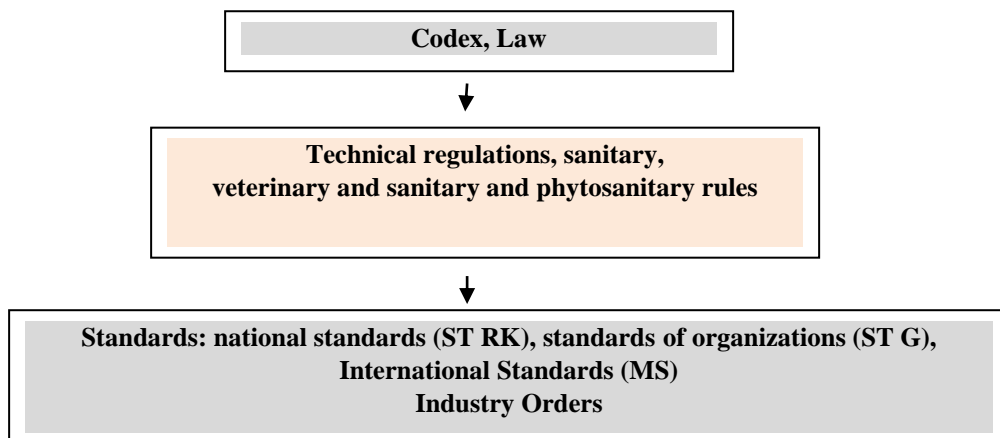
Codex, Law

Technical regulations, sanitary, veterinary and sanitary and phytosanitary rules

Standards: national standards (ST RK), standards of organizations (ST G), International Standards (MS)
Industry Orders